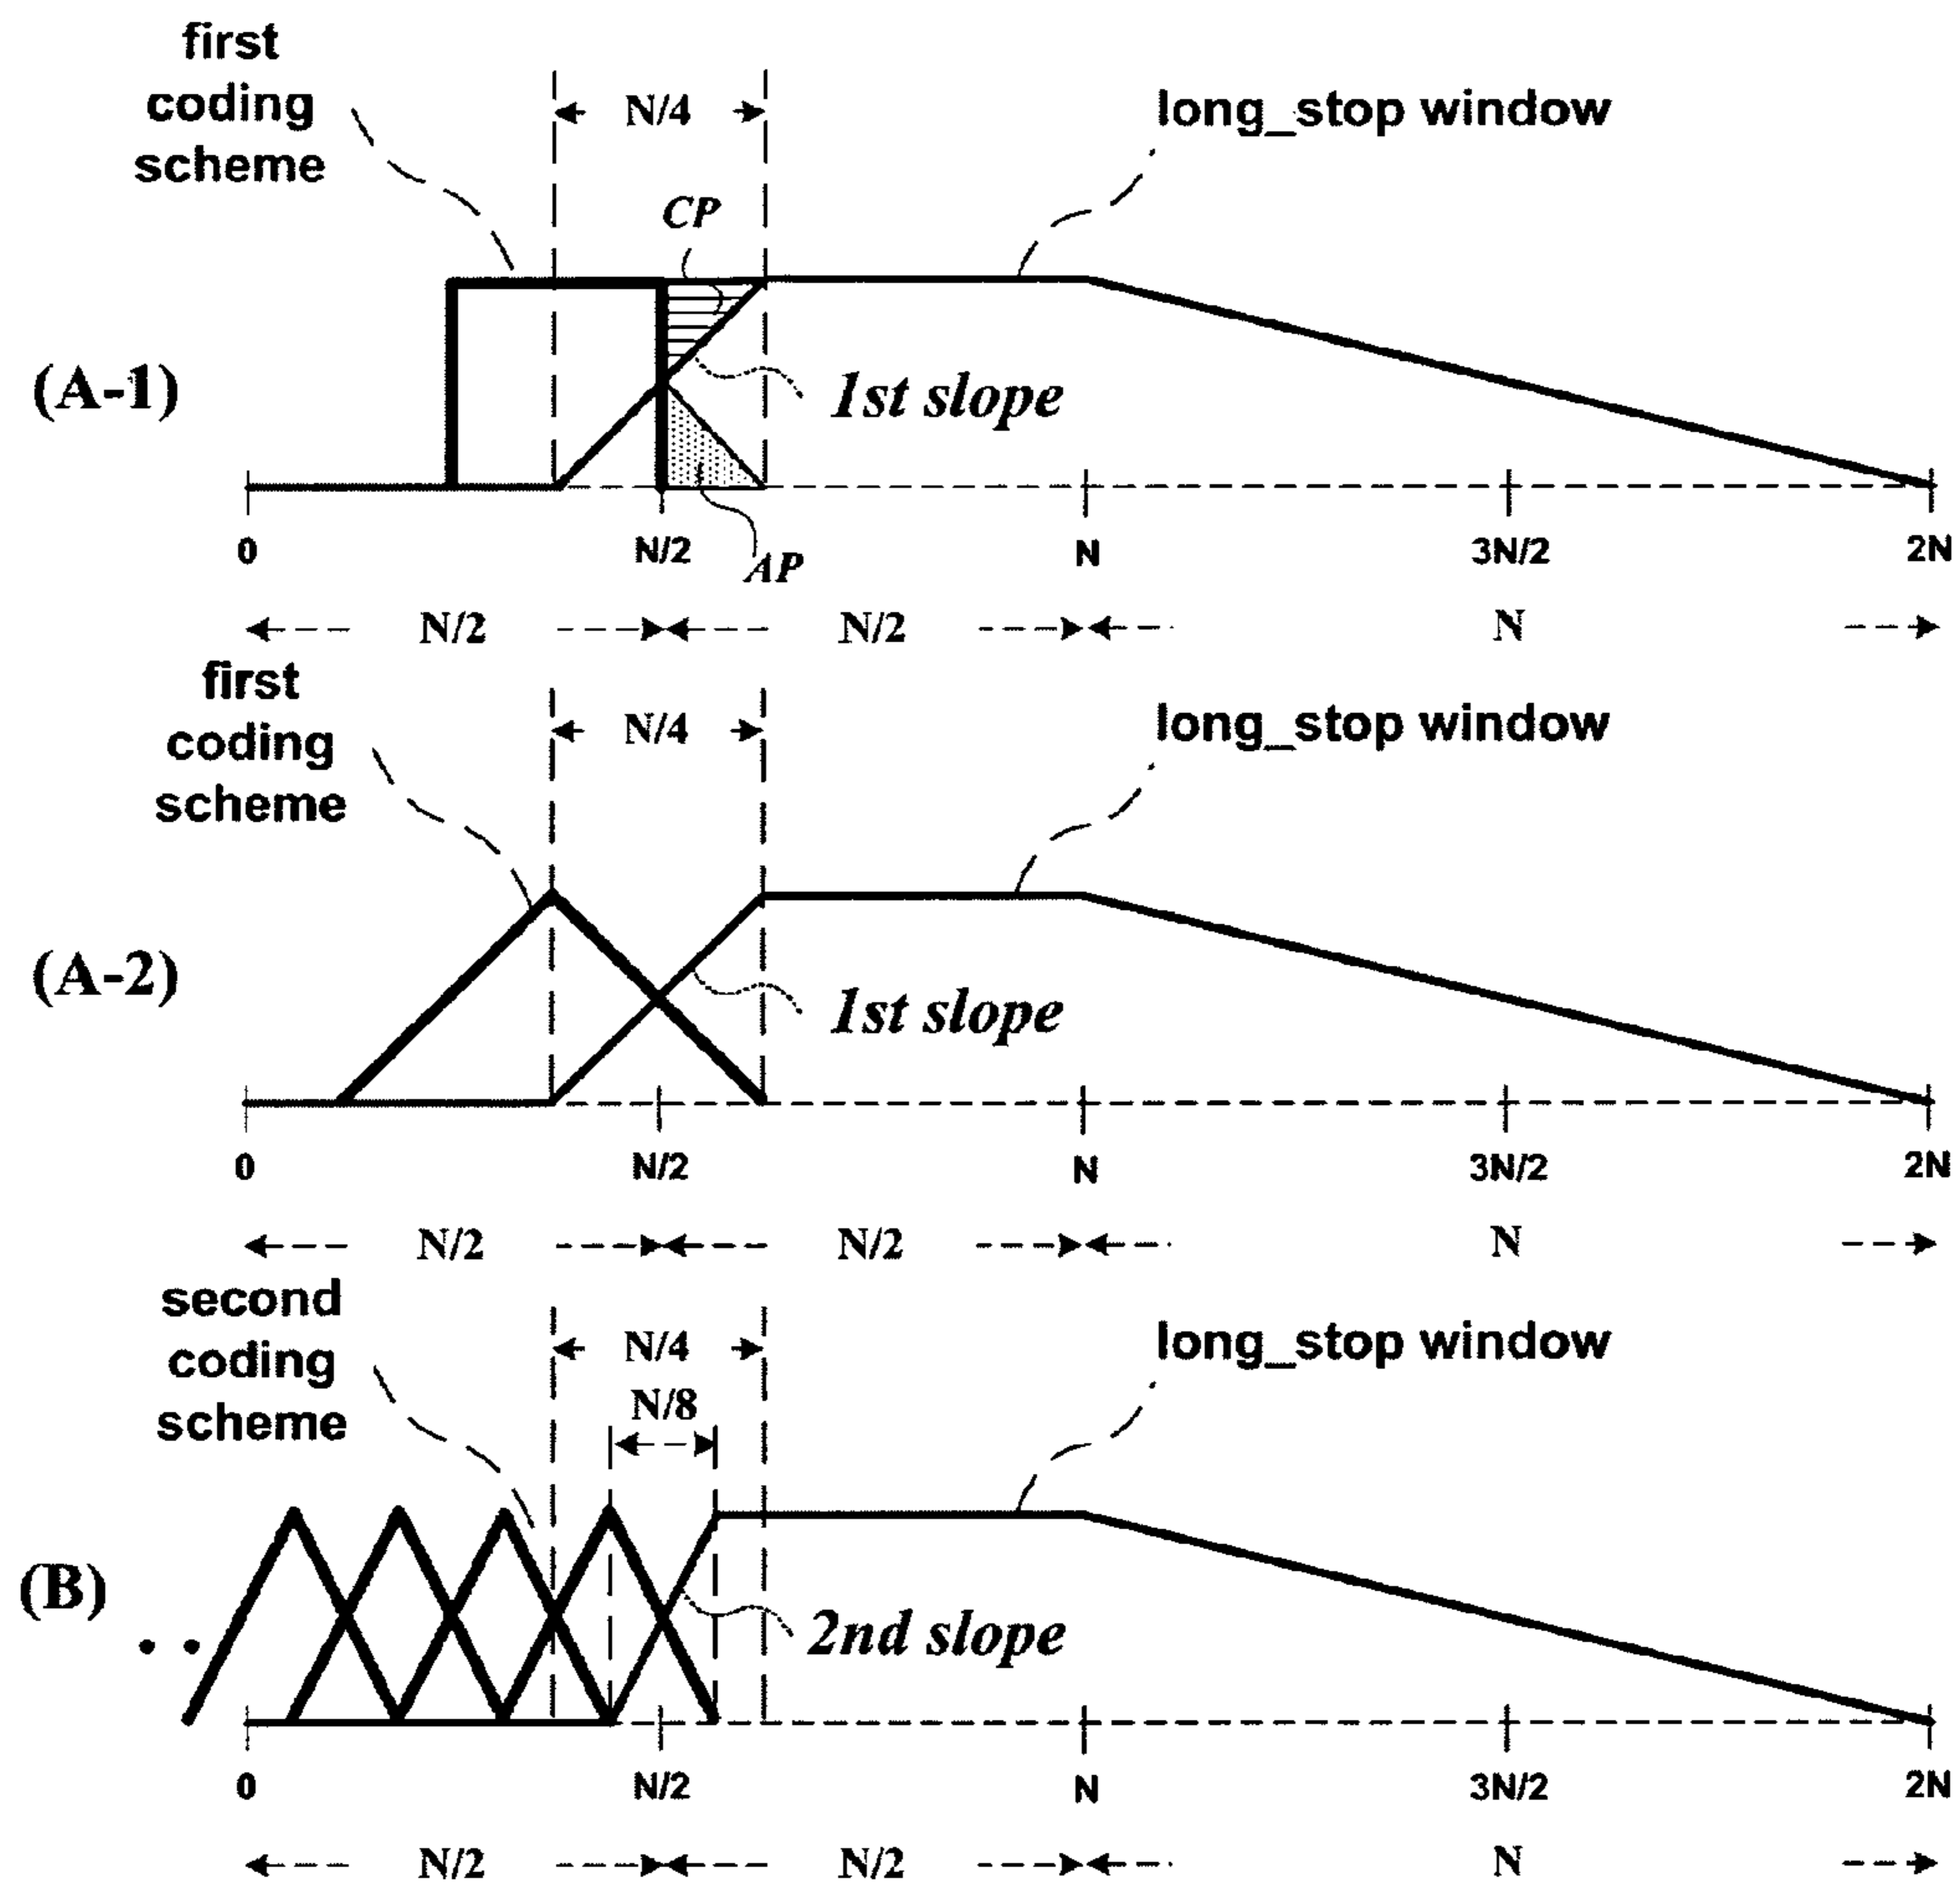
first coding scheme

N/4

long_stop window

CP

(A-1)

1st slope

0
N/2
AP
N
3N/2
2N

N/2
N/2
N

first coding scheme

N/4

long_stop window

(A-2)

1st slope

0
N/2
N
3N/2
2N

N/2
N/2
N

second coding scheme

N/4
N/8

long_stop window

(B)

2nd slope

0
N/2
N
3N/2
2N

N/2
N/2
N